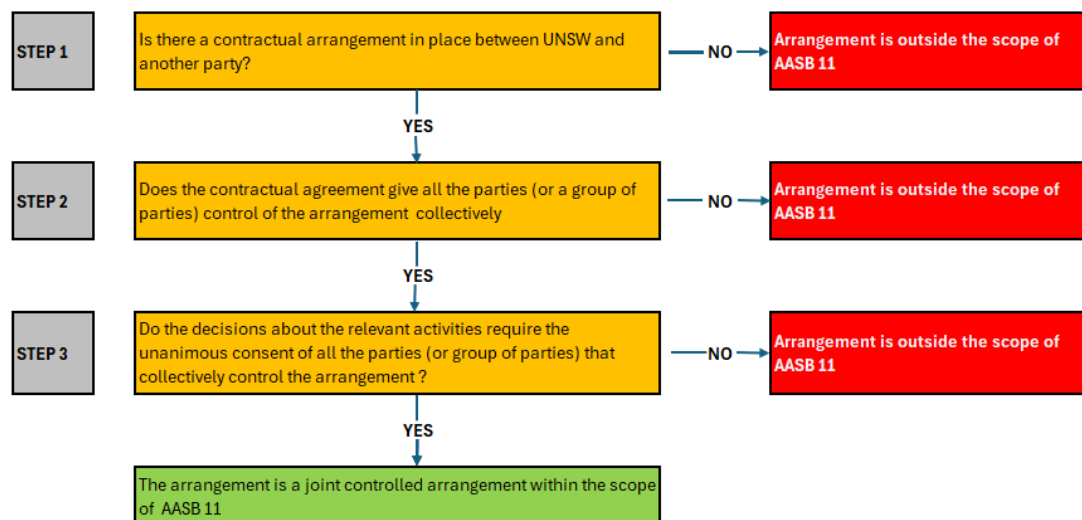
STEP 1

Is there a contractual arrangement in place between UNSW and another party?

NO

Arrangement is outside the scope of AASB 11

YES

STEP 2

Does the contractual agreement give all the parties (or a group of parties) control of the arrangement collectively

NO

Arrangement is outside the scope of AASB 11

YES

STEP 3

Do the decisions about the relevant activities require the unanimous consent of all the parties (or group of parties) that collectively control the arrangement ?

NO

Arrangement is outside the scope of AASB 11

YES

The arrangement is a joint controlled arrangement within the scope of AASB 11